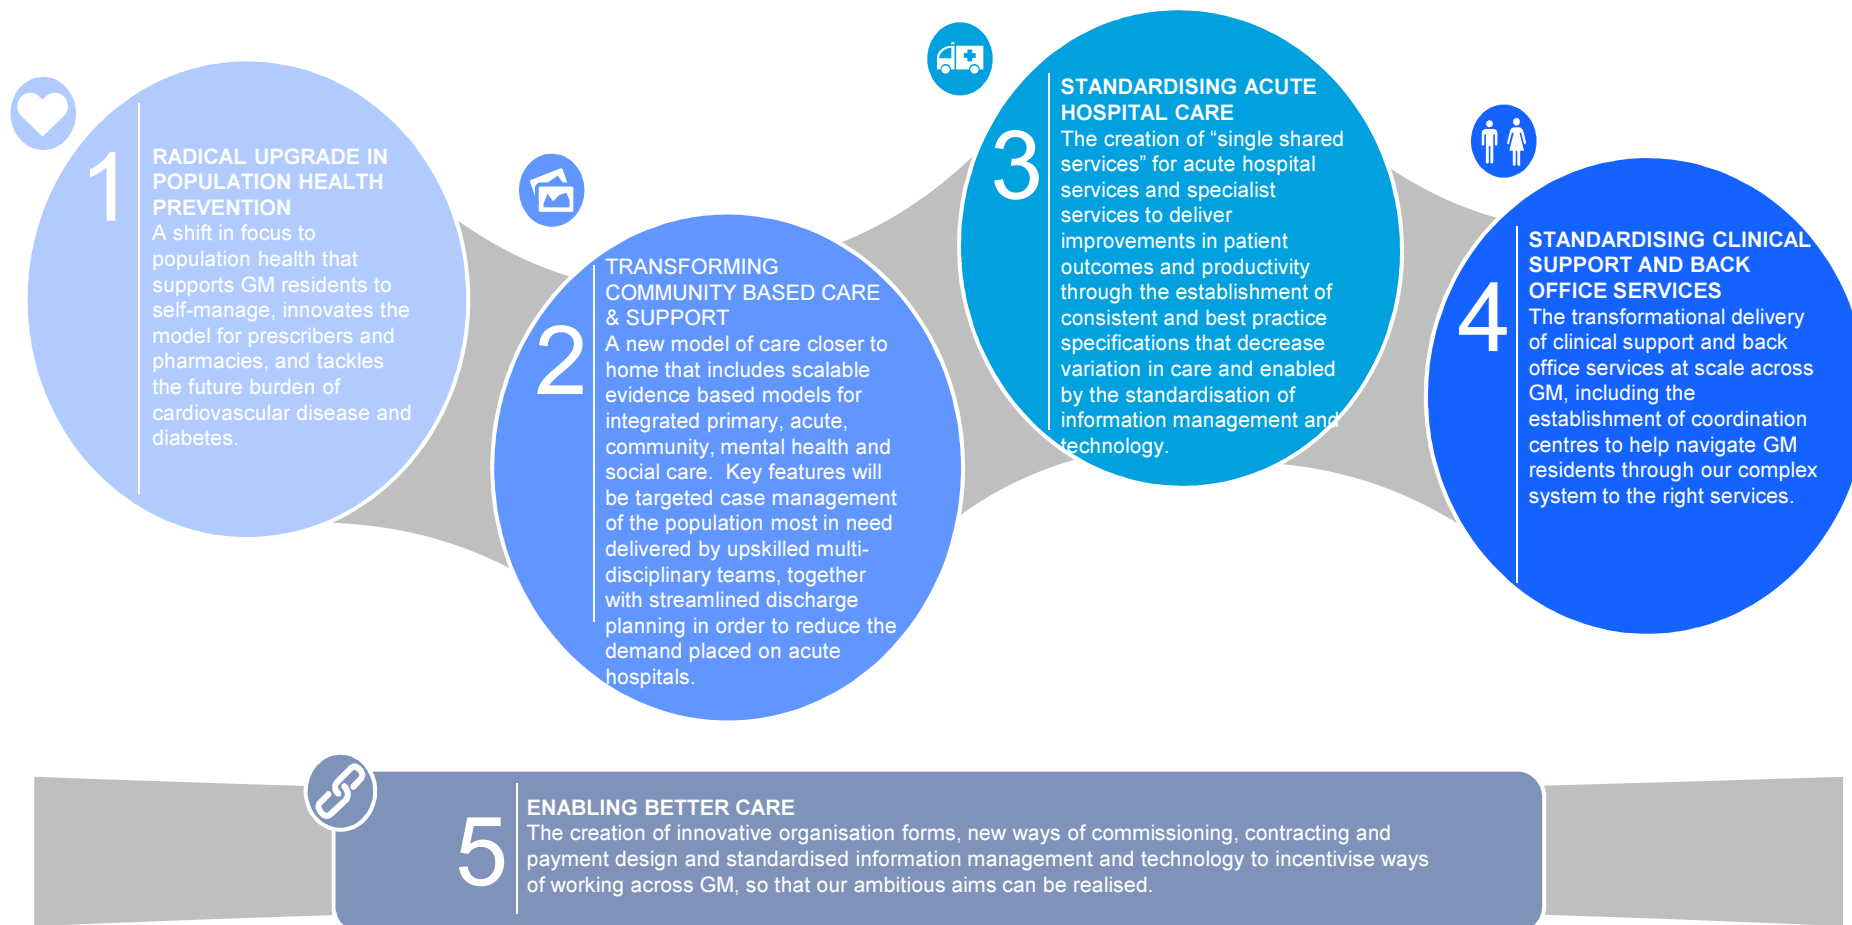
1

RADICAL UPGRADE IN POPULATION HEALTH PREVENTION

A shift in focus to population health that supports GM residents to self-manage, innovates the model for prescribers and pharmacies, and tackles the future burden of cardiovascular disease and diabetes.

2

TRANSFORMING COMMUNITY BASED CARE & SUPPORT

A new model of care closer to home that includes scalable evidence based models for integrated primary, acute, community, mental health and social care. Key features will be targeted case management of the population most in need delivered by upskilled multi-disciplinary teams, together with streamlined discharge planning in order to reduce the demand placed on acute hospitals.

3

STANDARDISING ACUTE HOSPITAL CARE

The creation of "single shared services" for acute hospital services and specialist services to deliver improvements in patient outcomes and productivity through the establishment of consistent and best practice specifications that decrease variation in care and enabled by the standardisation of information management and technology.

4

STANDARDISING CLINICAL SUPPORT AND BACK OFFICE SERVICES

The transformational delivery of clinical support and back office services at scale across GM, including the establishment of coordination centres to help navigate GM residents through our complex system to the right services.

5

ENABLING BETTER CARE

The creation of innovative organisation forms, new ways of commissioning, contracting and payment design and standardised information management and technology to incentivise ways of working across GM, so that our ambitious aims can be realised.